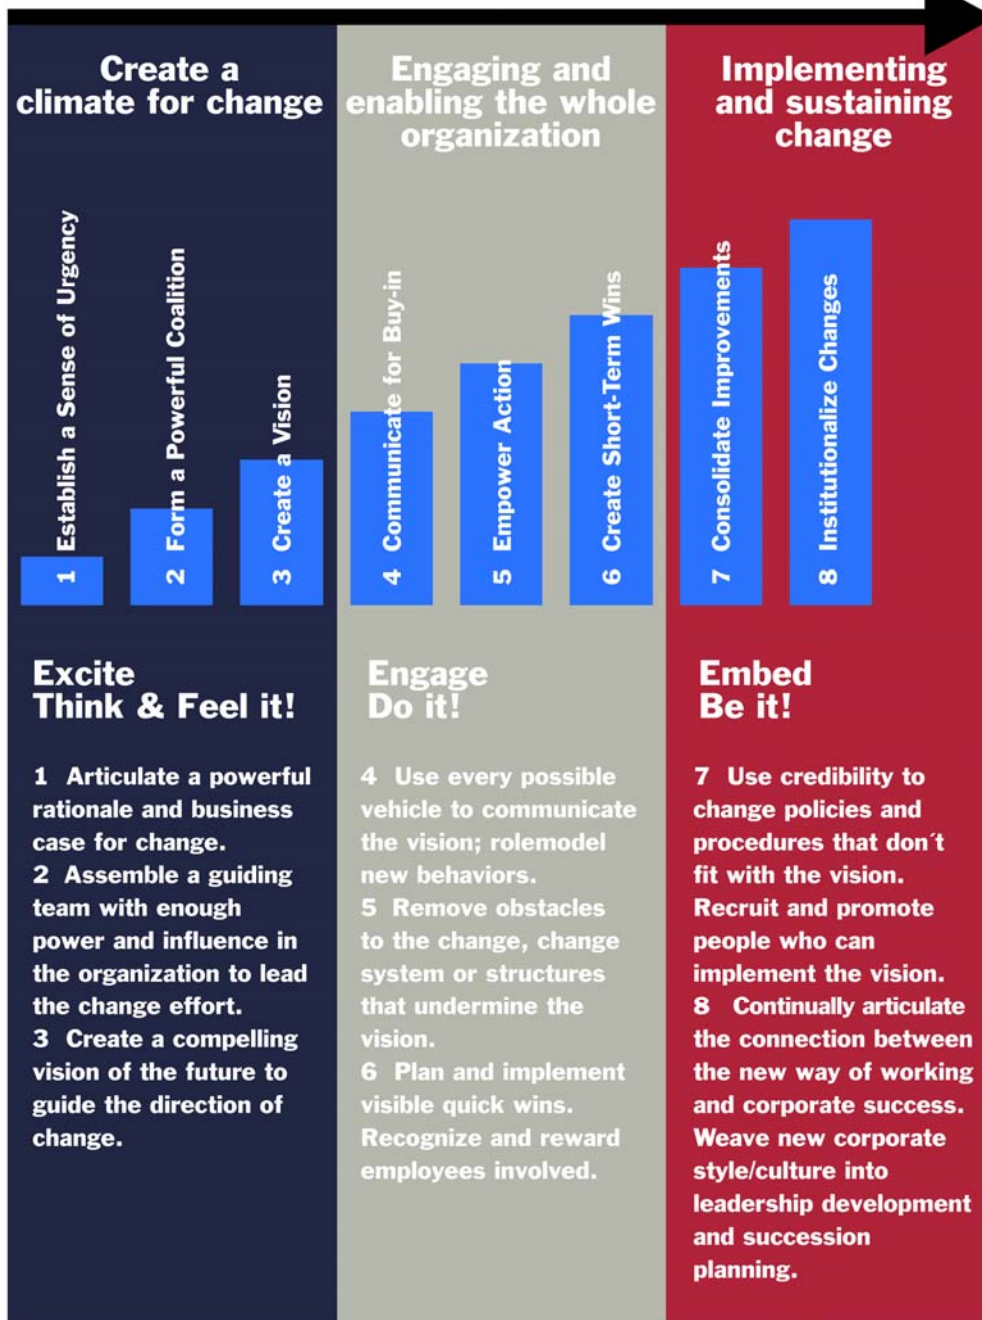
Create a climate for change

1 Establish a Sense of Urgency

2 Form a Powerful Coalition

3 Create a Vision

Excite
Think & Feel it!

1 Articulate a powerful rationale and business case for change.
2 Assemble a guiding team with enough power and influence in the organization to lead the change effort.
3 Create a compelling vision of the future to guide the direction of change.

Engaging and enabling the whole organization

4 Communicate for Buy-in

5 Empower Action

6 Create Short-Term Wins

Engage
Do it!

4 Use every possible vehicle to communicate the vision; rolemodel new behaviors.
5 Remove obstacles to the change, change system or structures that undermine the vision.
6 Plan and implement visible quick wins. Recognize and reward employees involved.

Implementing and sustaining change

7 Consolidate Improvements

8 Institutionalize Changes

Embed
Be it!

7 Use credibility to change policies and procedures that don´t fit with the vision. Recruit and promote people who can implement the vision.
8 Continually articulate the connection between the new way of working and corporate success. Weave new corporate style/culture into leadership development and succession planning.